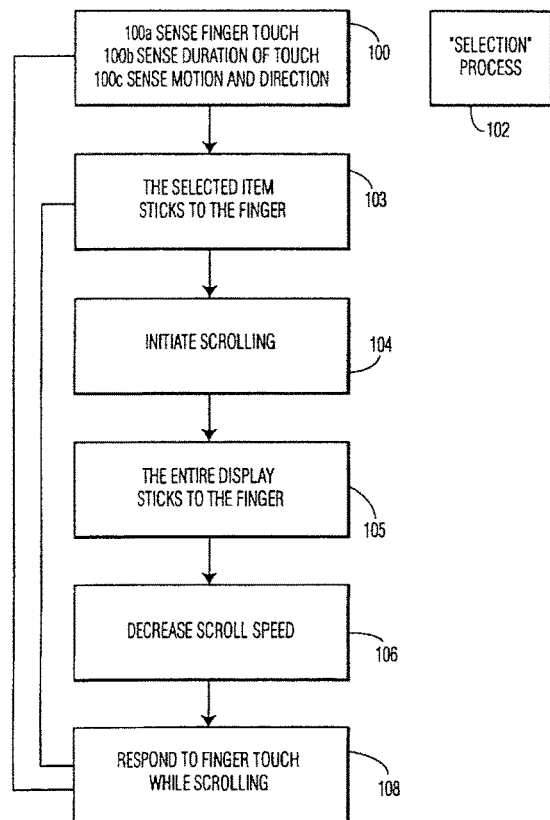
100a SENSE FINGER TOUCH
100b SENSE DURATION OF TOUCH
100c SENSE MOTION AND DIRECTION

100

"SELECTION" PROCESS

102

THE SELECTED ITEM STICKS TO THE FINGER

103

INITIATE SCROLLING

104

THE ENTIRE DISPLAY STICKS TO THE FINGER

105

DECREASE SCROLL SPEED

106

RESPOND TO FINGER TOUCH WHILE SCROLLING

108